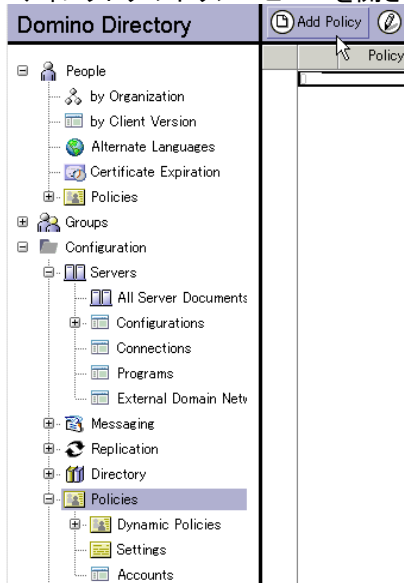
Domino Directory

Add Policy

Policy

People
by Organization
by Client Version
Alternate Languages
Certificate Expiration
Policies
Groups
Configuration
Servers
All Server Documents
Configurations
Connections
Programs
External Domain Netv
Messaging
Replication
Directory
Policies
Dynamic Policies
Settings
Accounts